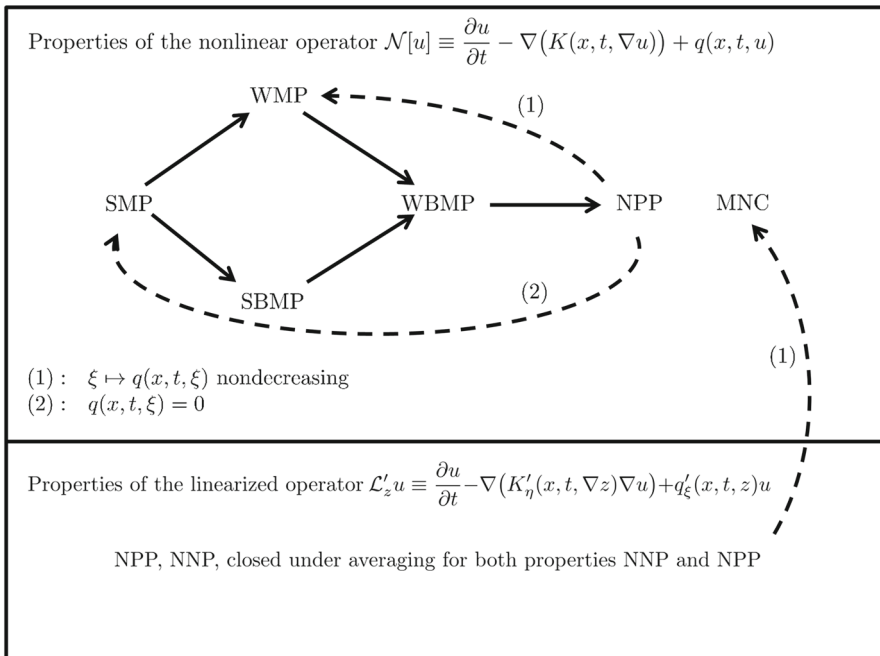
Properties of the nonlinear operator $\mathcal{N}[u] \equiv \frac{\partial u}{\partial t} - \nabla\big(K(x,t,\nabla u)\big) + q(x,t,u)$

WMP

(1)

SMP

WBMP

NPP

MNC

SBMP

(2)

(1)

(1) : $\xi \mapsto q(x,t,\xi)$ nondecreasing
(2) : $q(x,t,\xi) = 0$

Properties of the linearized operator $\mathcal{L}'_z u \equiv \frac{\partial u}{\partial t} - \nabla\big(K'_\eta(x,t,\nabla z)\nabla u\big) + q'_\xi(x,t,z)u$

NPP, NNP, closed under averaging for both properties NNP and NPP